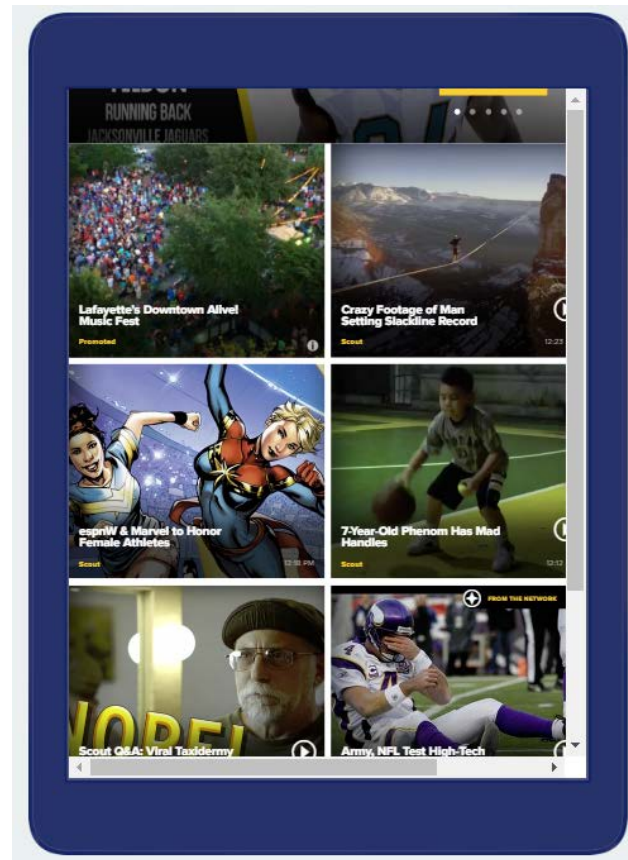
RUNNING BACK
JACKSONVILLE JAGUARS

Lafayette's Downtown Alive! Music Fest
Promoted

Crazy Footage of Man Setting Slackline Record
Scout
12:23

espnW & Marvel to Honor Female Athletes
Scout
12:18 PM

7-Year-Old Phenom Has Mad Handles
Scout
12:12

NOBEL
Scout Q&A: Viral Taxidermy

FROM THE NETWORK
Army, NFL Test High-Tech